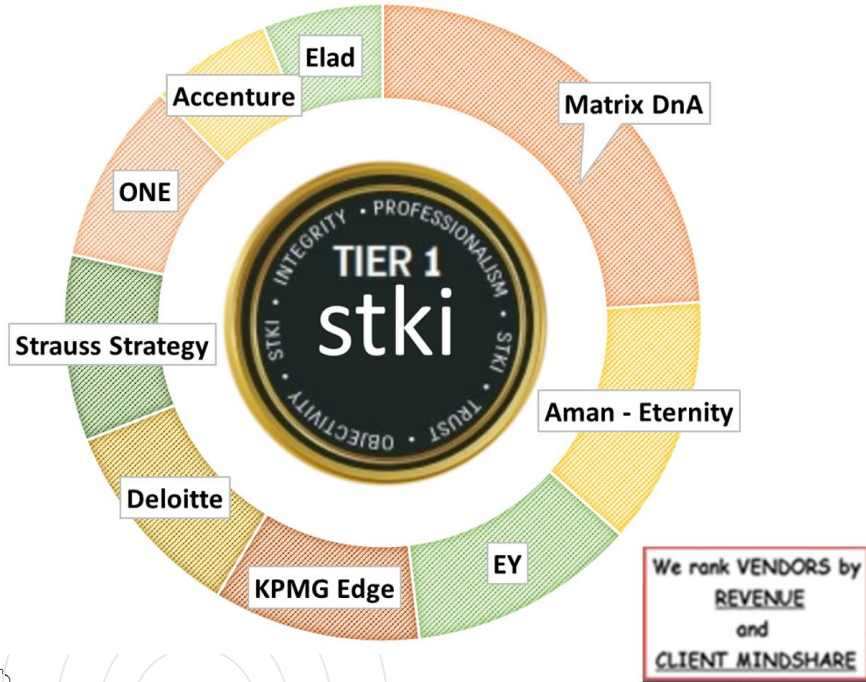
Elad

Accenture

Matrix DnA

ONE

TIER 1
stki

INTEGRITY • PROFESSIONALISM • STKI • TRUST • OBJECTIVITY • STKI •

Strauss Strategy

Aman - Eternity

Deloitte

EY

KPMG Edge

We rank VENDORS by REVENUE and CLIENT MINDSHARE